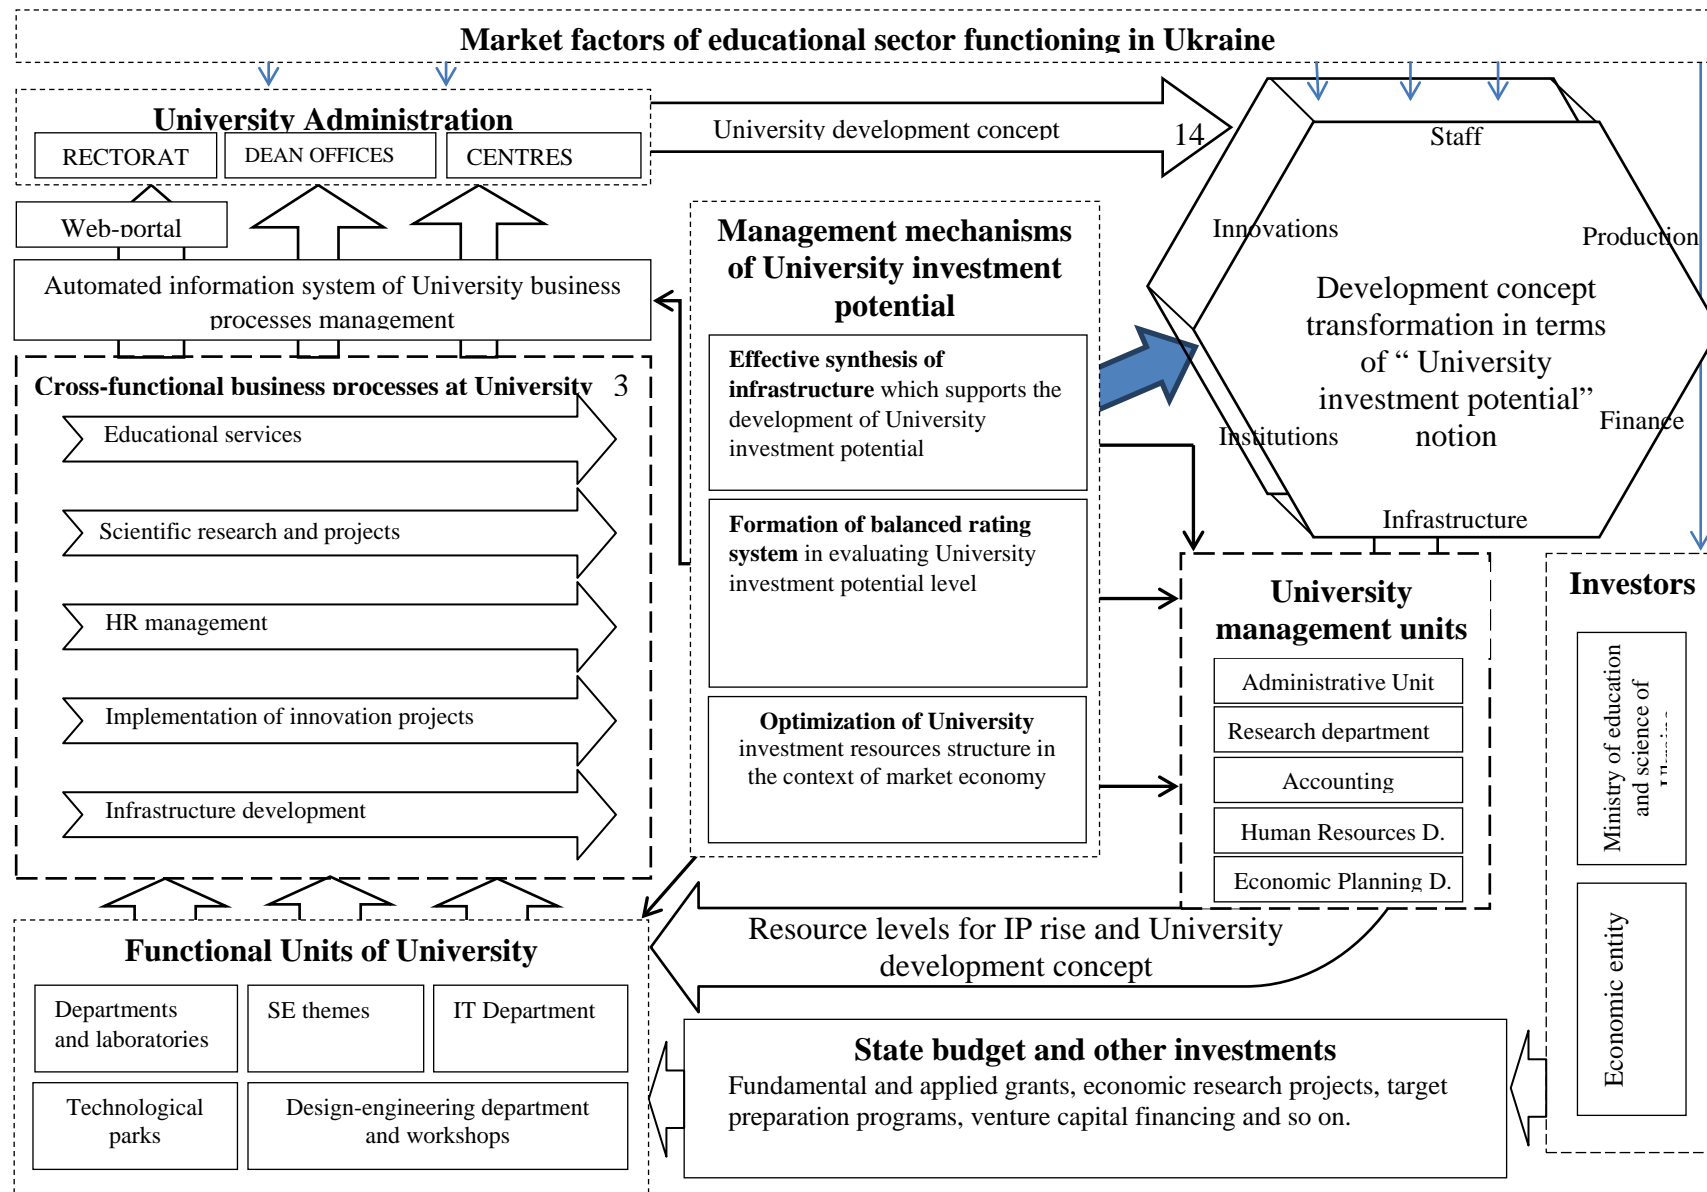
Market factors of educational sector functioning in Ukraine

University Administration

RECTORAT

DEAN OFFICES

CENTRES

University development concept

14

Staff

Innovations

Production

Development concept transformation in terms of " University investment potential" notion

Institutions

Finance

Infrastructure

Web-portal

Automated information system of University business processes management

Management mechanisms of University investment potential

Effective synthesis of infrastructure which supports the development of University investment potential

Formation of balanced rating system in evaluating University investment potential level

Optimization of University investment resources structure in the context of market economy

Cross-functional business processes at University 3

Educational services

Scientific research and projects

HR management

Implementation of innovation projects

Infrastructure development

University management units

Administrative Unit

Research department

Accounting

Human Resources D.

Economic Planning D.

Investors

Ministry of education and science of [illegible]

Economic entity

Resource levels for IP rise and University development concept

Functional Units of University

Departments and laboratories

SE themes

IT Department

Technological parks

Design-engineering department and workshops

State budget and other investments

Fundamental and applied grants, economic research projects, target preparation programs, venture capital financing and so on.